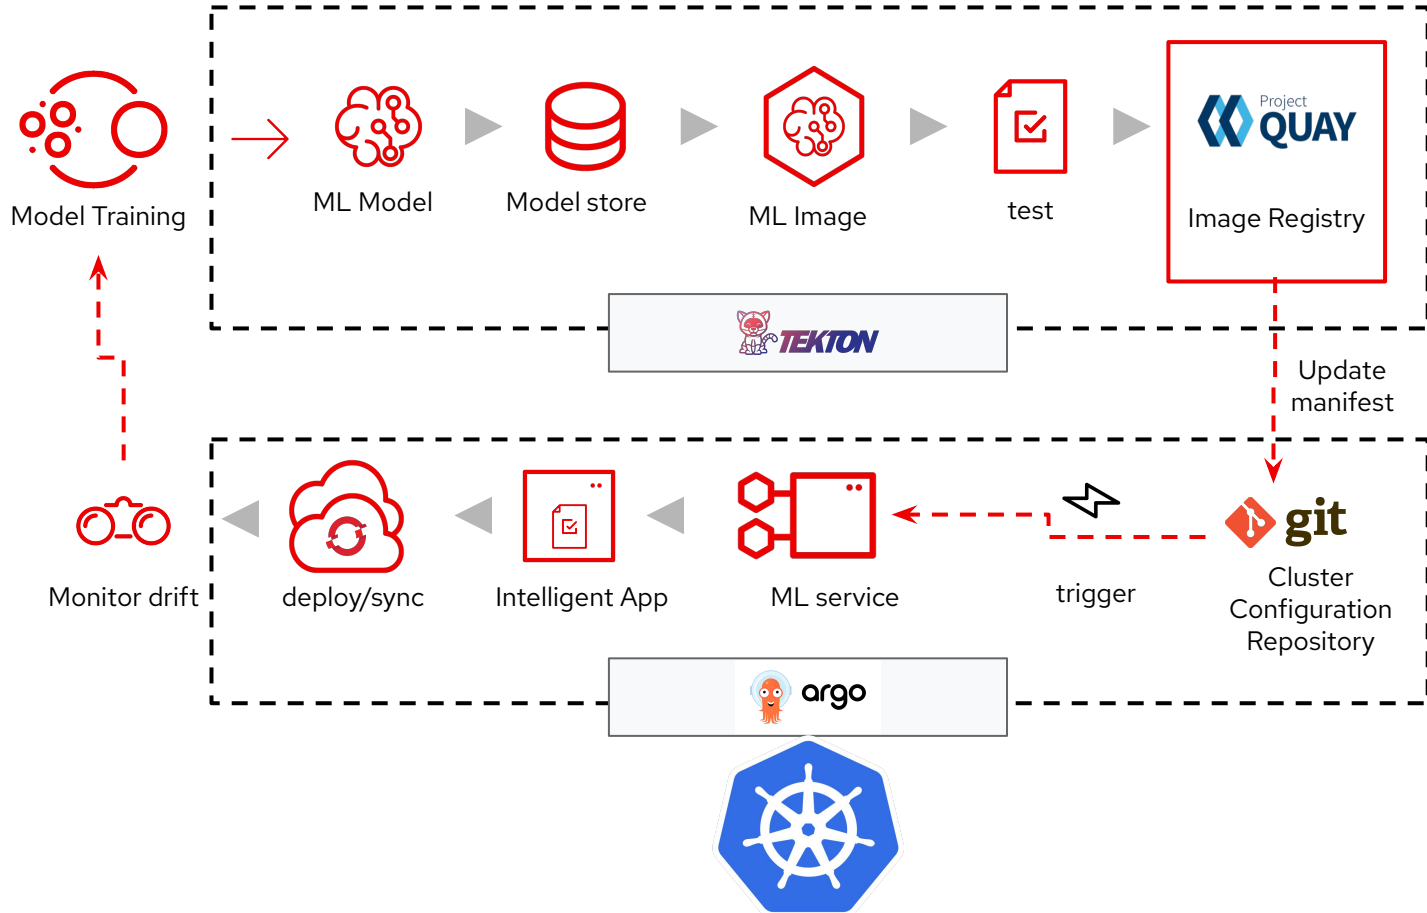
Model Training

ML Model

Model store

ML Image

test

Project QUAY

Image Registry

TEKTON

Update manifest

Monitor drift

deploy/sync

Intelligent App

ML service

trigger

git

Cluster Configuration Repository

argo